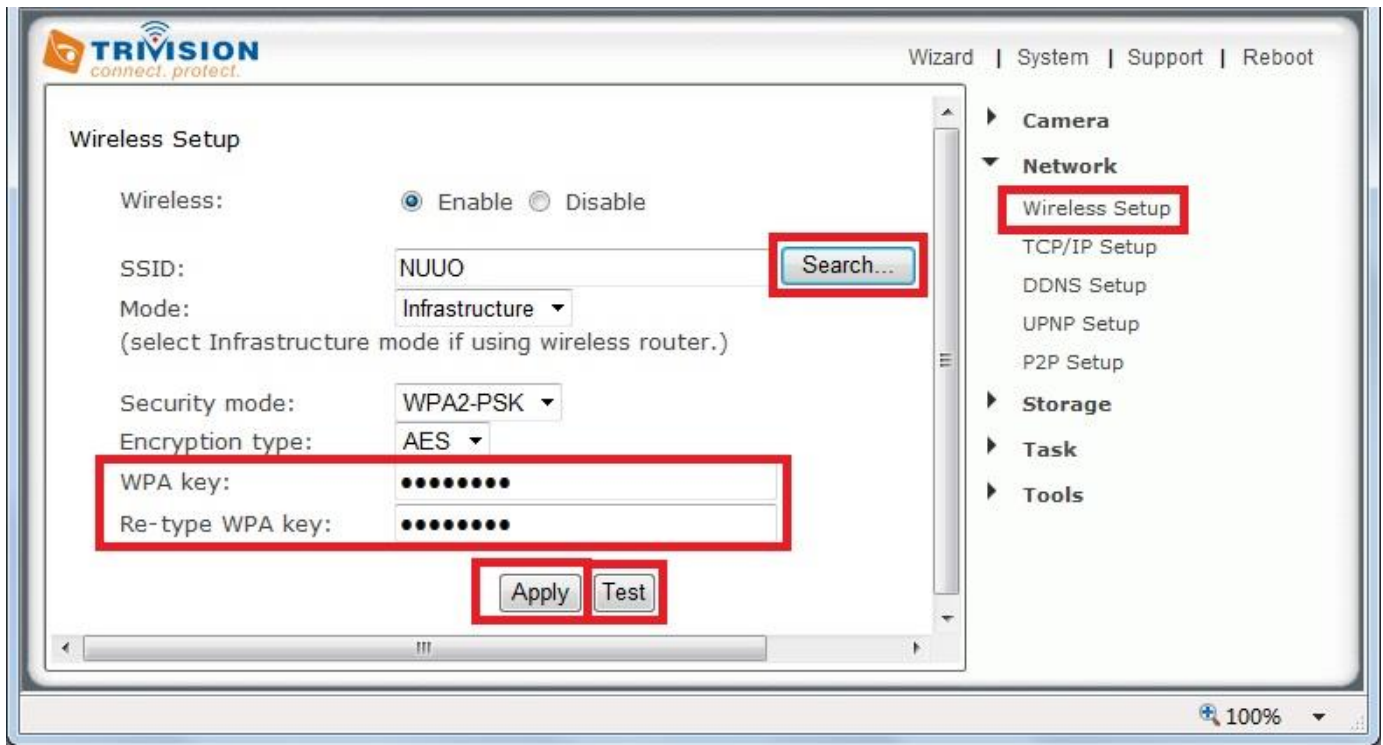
TRIVISION
connect. protect.

Wizard | System | Support | Reboot

Wireless Setup

Wireless: Enable Disable

SSID: NUUO Search...

Mode: Infrastructure

(select Infrastructure mode if using wireless router.)

Security mode: WPA2-PSK

Encryption type: AES

WPA key: •••••••••

Re-type WPA key: •••••••••

Apply Test

Camera

Network

Wireless Setup

TCP/IP Setup

DDNS Setup

UPNP Setup

P2P Setup

Storage

Task

Tools

100%